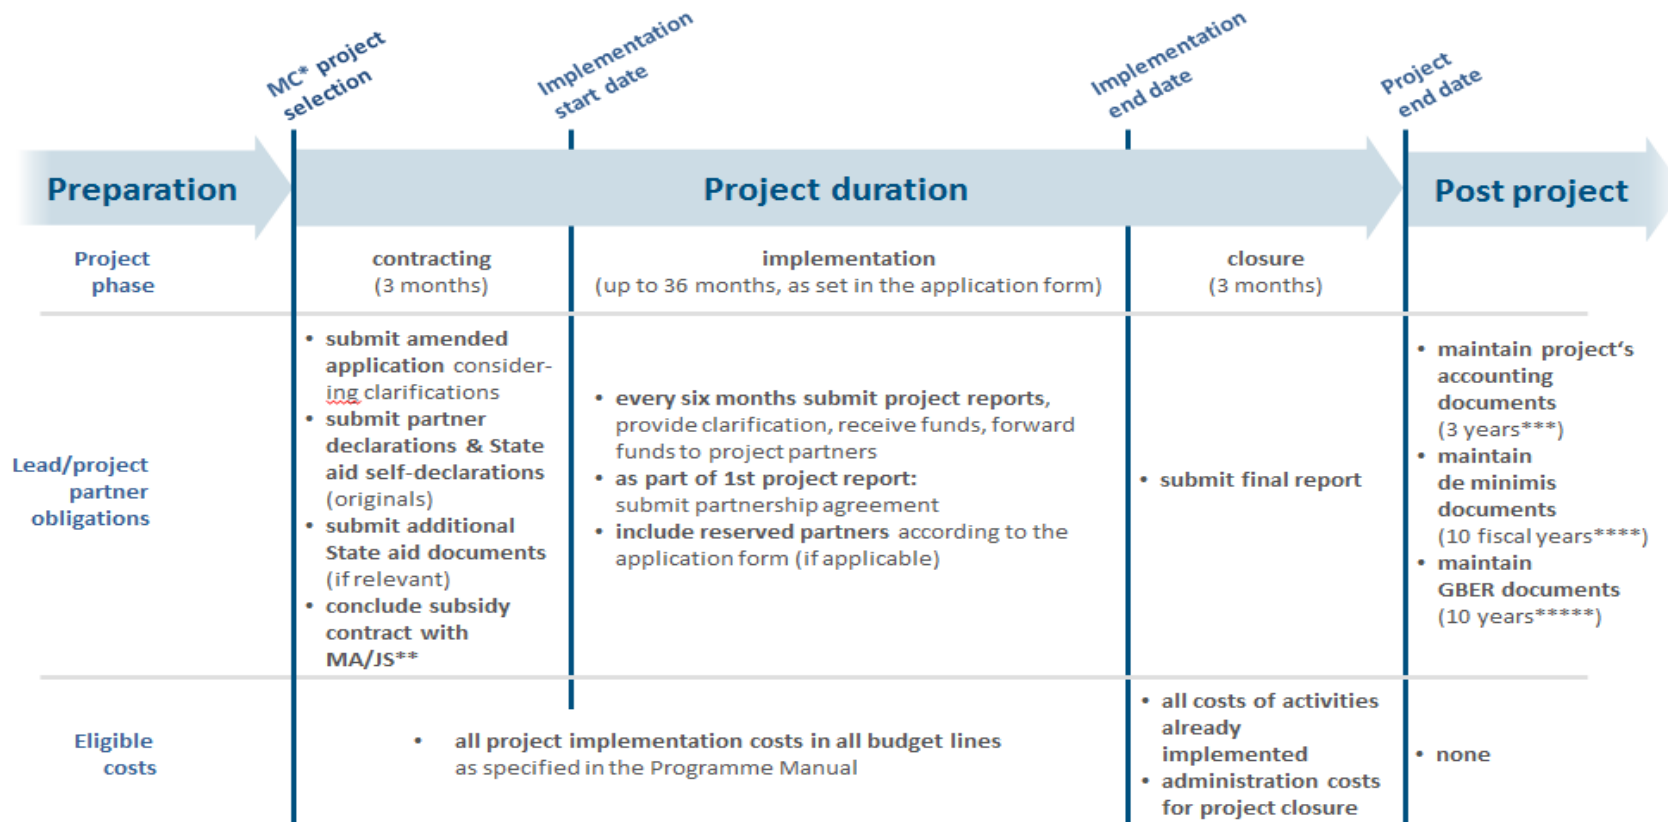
MC* project selection

Implementation start date

Implementation end date

Project end date

Preparation

Project duration

Post project

| Project phase | contracting (3 months) | implementation (up to 36 months, as set in the application form) | closure (3 months) | |
|---|---|---|---|---|
| Lead/project partner obligations | • submit amended application considering clarifications • submit partner declarations & State aid self-declarations (originals) • submit additional State aid documents (if relevant) • conclude subsidy contract with MA/JS** | • every six months submit project reports, provide clarification, receive funds, forward funds to project partners • as part of 1st project report: submit partnership agreement • include reserved partners according to the application form (if applicable) | • submit final report | • maintain project's accounting documents (3 years***) • maintain de minimis documents (10 fiscal years****) • maintain GBER documents (10 years*****) |
| Eligible costs | • all project implementation costs in all budget lines as specified in the Programme Manual | | • all costs of activities already implemented • administration costs for project closure | • none |